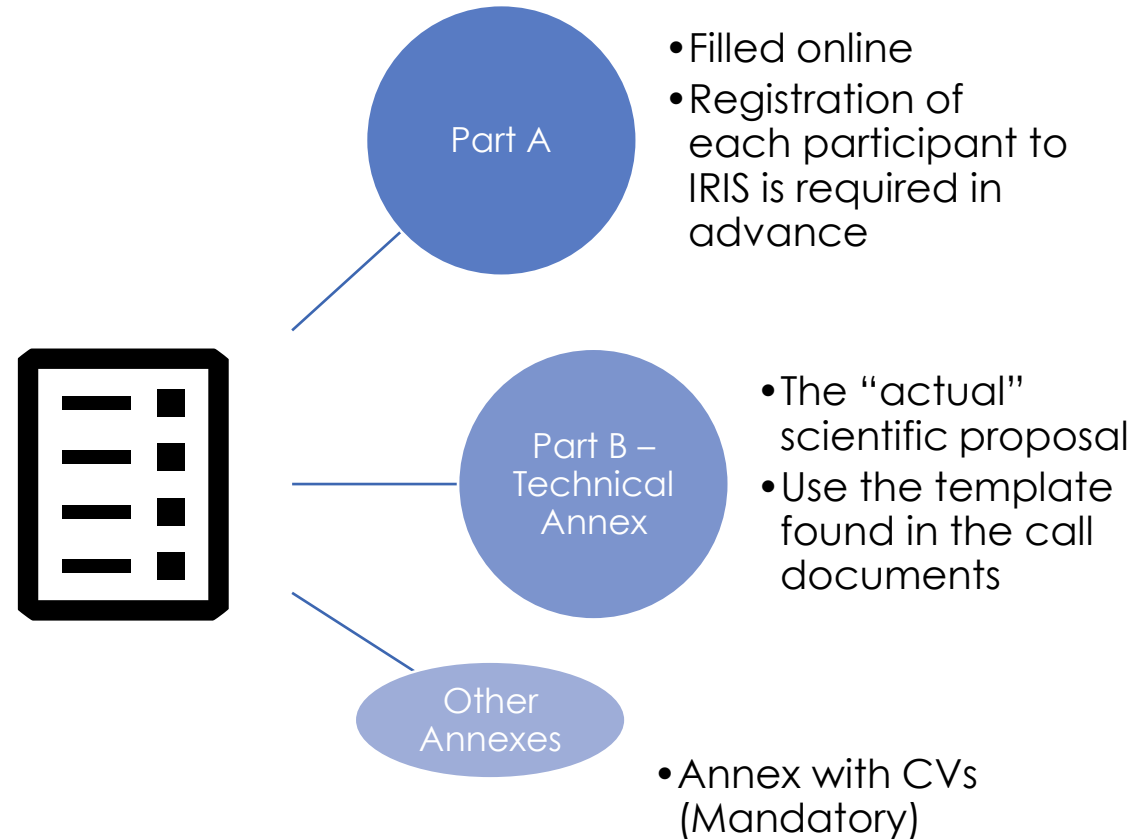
Part A

• Filled online
• Registration of each participant to IRIS is required in advance

Part B – Technical Annex

• The “actual” scientific proposal
• Use the template found in the call documents

Other Annexes

• Annex with CVs (Mandatory)